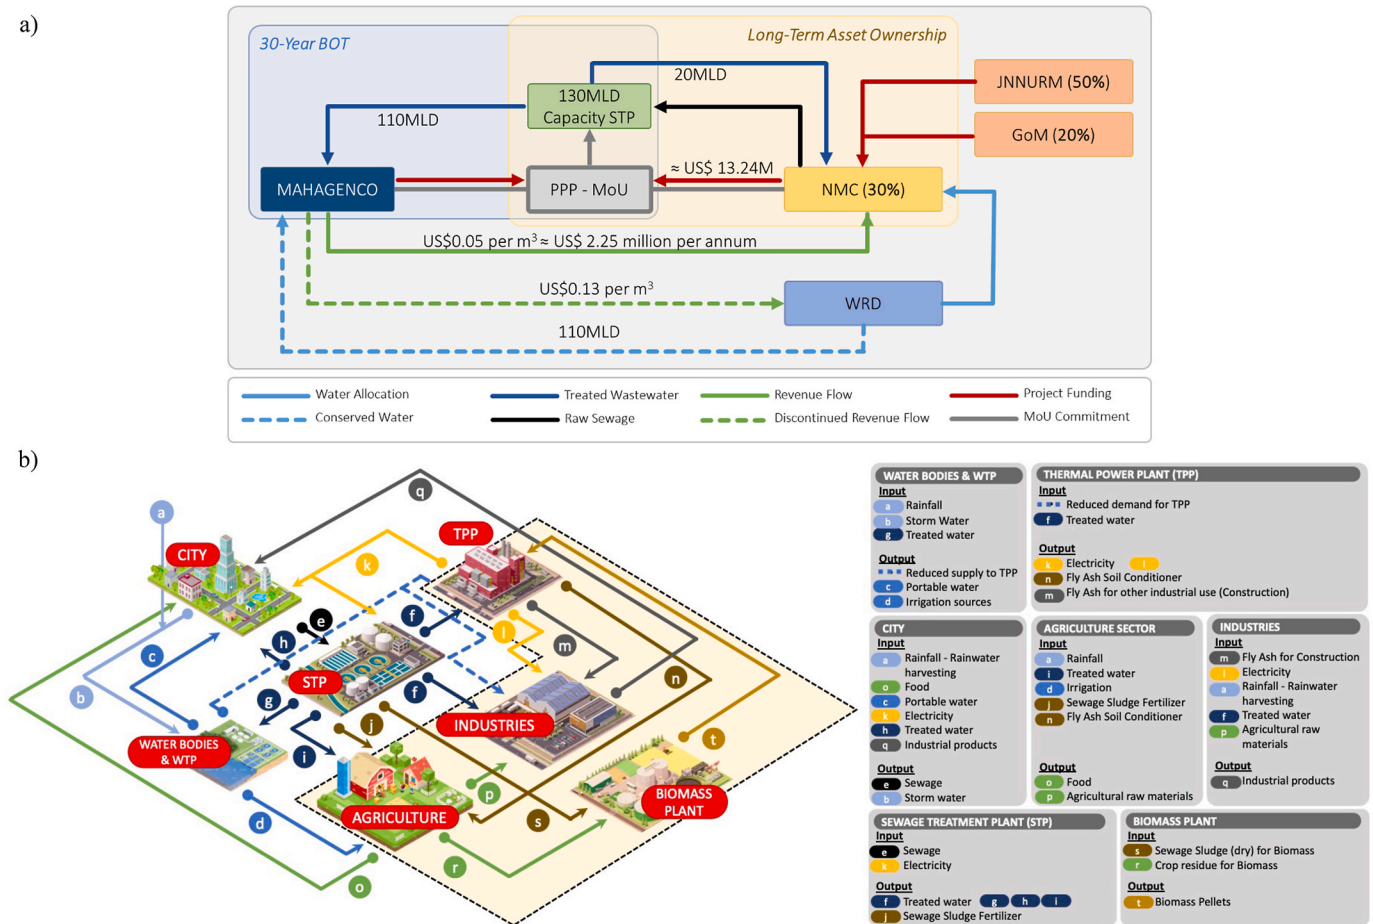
a)

30-Year BOT

Long-Term Asset Ownership

20MLD

130MLD Capacity STP

110MLD

JNNURM (50%)

GoM (20%)

MAHAGENCO

PPP - MoU

≈ US$ 13.24M

NMC (30%)

US$0.05 per m$^3$ ≈ US$ 2.25 million per annum

US$0.13 per m$^3$

WRD

110MLD

Water Allocation
Conserved Water
Treated Wastewater
Raw Sewage
Revenue Flow
Discontinued Revenue Flow
Project Funding
MoU Commitment

b)

a q k TPP CITY e f h l m c STP f n b g INDUSTRIES j WATER BODIES & WTP i t p BIOMASS PLANT AGRICULTURE s d r o

WATER BODIES & WTP
Input
a Rainfall
b Storm Water
g Treated water
Output
Reduced supply to TPP
c Portable water
d Irrigation sources

THERMAL POWER PLANT (TPP)
Input
Reduced demand for TPP
f Treated water
Output
k Electricity l
n Fly Ash Soil Conditioner
m Fly Ash for other industrial use (Construction)

CITY
Input
a Rainfall - Rainwater harvesting
o Food
c Portable water
k Electricity
h Treated water
q Industrial products
Output
e Sewage
b Storm water

AGRICULTURE SECTOR
Input
a Rainfall
i Treated water
d Irrigation
j Sewage Sludge Fertilizer
n Fly Ash Soil Conditioner
Output
o Food
p Agricultural raw materials

INDUSTRIES
Input
m Fly Ash for Construction
l Electricity
a Rainfall - Rainwater harvesting
f Treated water
p Agricultural raw materials
Output
q Industrial products

SEWAGE TREATMENT PLANT (STP)
Input
e Sewage
k Electricity
Output
f Treated water g h i
j Sewage Sludge Fertilizer

BIOMASS PLANT
Input
s Sewage Sludge (dry) for Biomass
r Crop residue for Biomass
Output
t Biomass Pellets